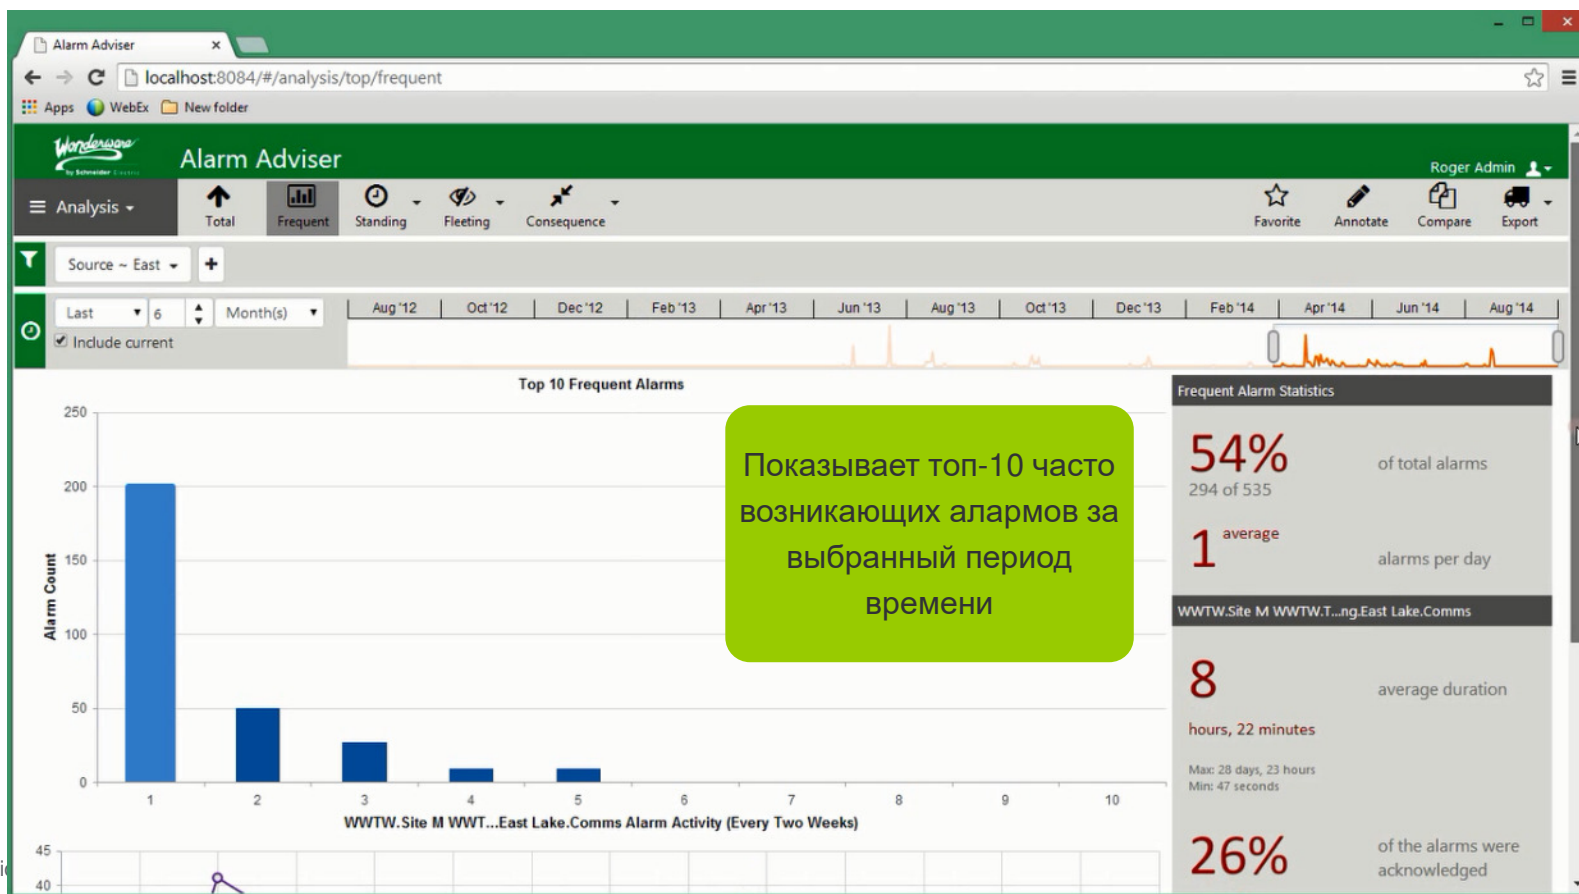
Alarm Adviser ×

localhost:8084/#/analysis/top/frequent

Apps WebEx New folder

Wonderware by Schneider Electric

Alarm Adviser

Roger Admin

Analysis

Total Frequent Standing Fleeting Consequence

Favorite Annotate Compare Export

Source ~ East +

Last 6 Month(s)

Include current

Aug '12 Oct '12 Dec '12 Feb '13 Apr '13 Jun '13 Aug '13 Oct '13 Dec '13 Feb '14 Apr '14 Jun '14 Aug '14

Top 10 Frequent Alarms

Alarm Count

250
200
150
100
50
0

1 2 3 4 5 6 7 8 9 10

Показывает топ-10 часто возникающих алармов за выбранный период времени

Frequent Alarm Statistics

54% of total alarms
294 of 535

1 average alarms per day

WWTW.Site M WWTW.T...ng.East Lake.Comms

8 average duration
hours, 22 minutes

Max: 28 days, 23 hours
Min: 47 seconds

26% of the alarms were acknowledged

WWTW.Site M WWT...East Lake.Comms Alarm Activity (Every Two Weeks)

45
40